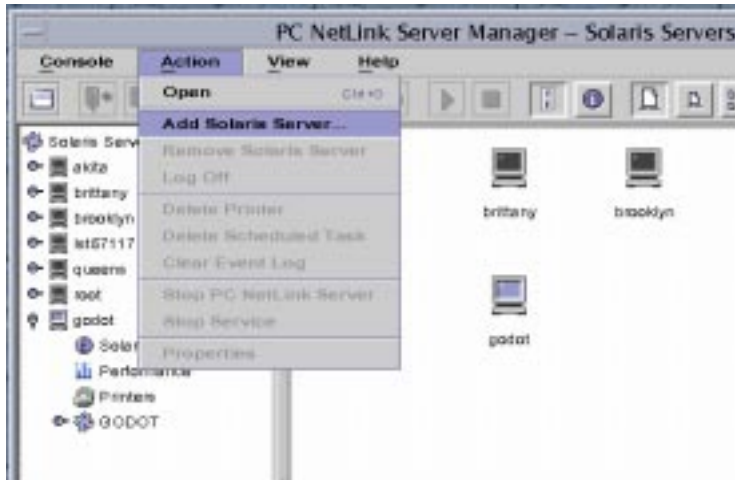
PC NetLink Server Manager – Solaris Servers

Console Action View Help

Open Ctrl+O
Add Solaris Server...
Remove Solaris Server
Log Off
Delete Printer
Delete Scheduled Task
Clear Event Log
Stop PC NetLink Server
Stop Service
Properties

Solaris Serv
akita
brittany
brooklyn
ist67117
queens
root
godot
Solar
Performance
Printers
GODOT

brittany
brooklyn
godot